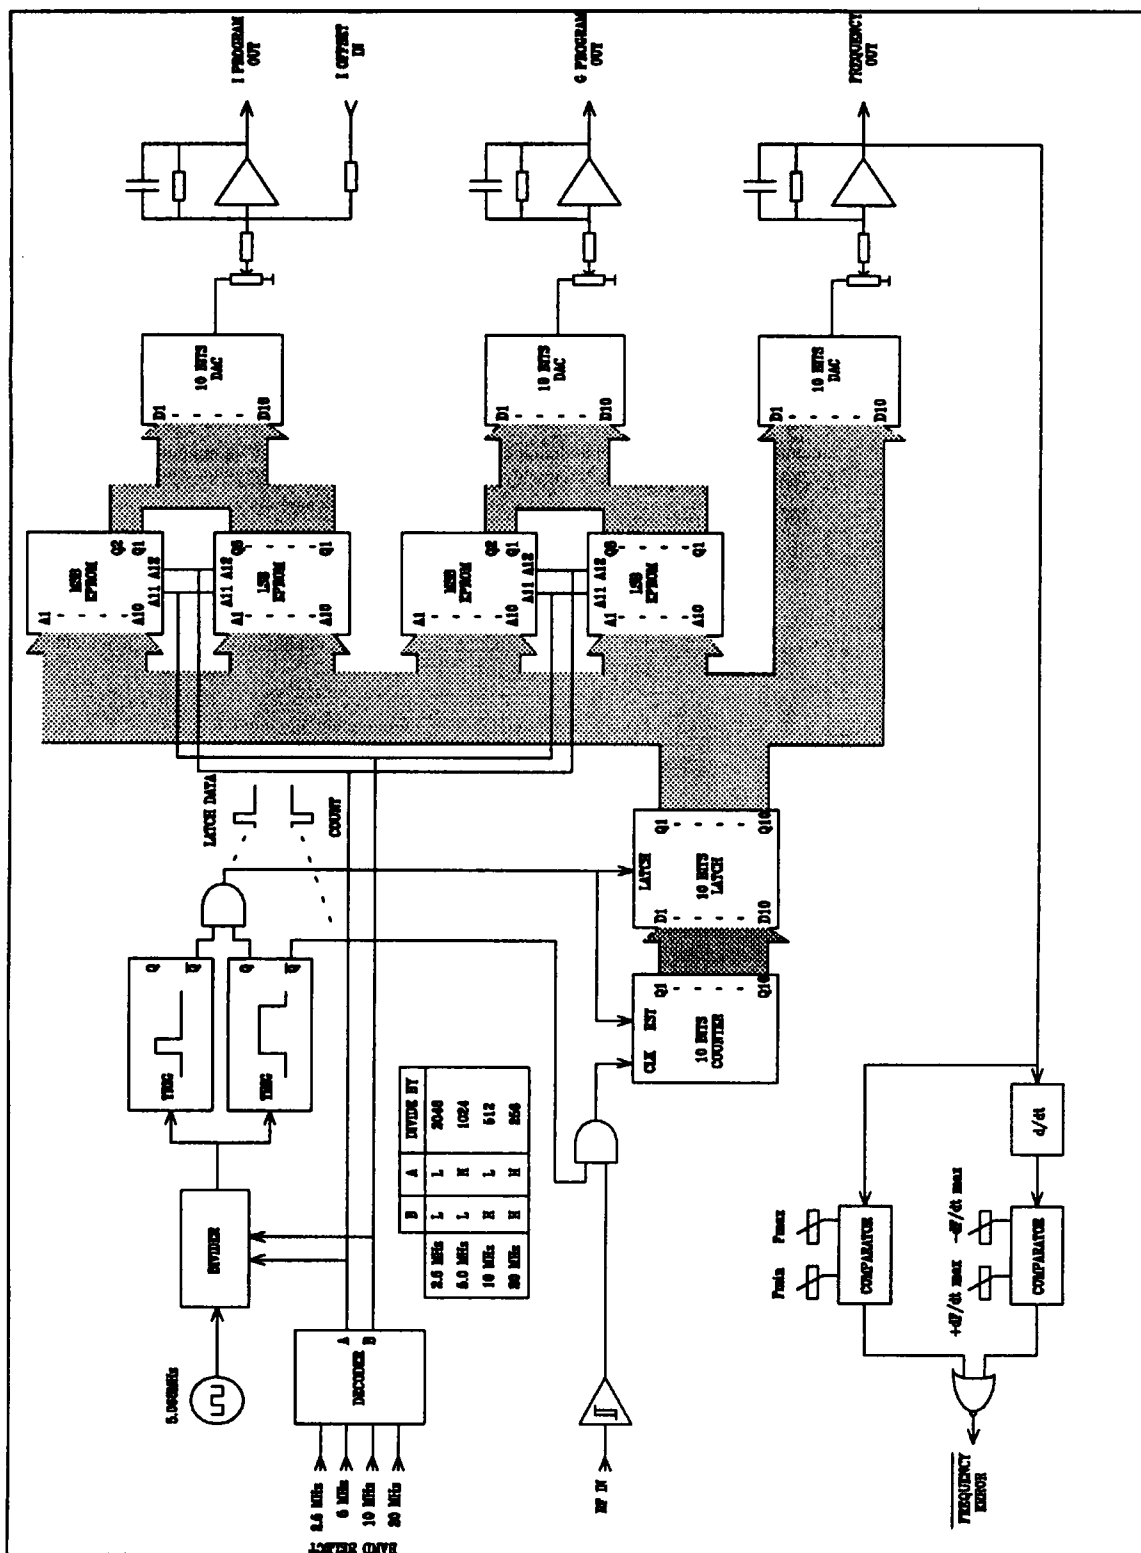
I PROGRAM OUT

I OFFSET IN

G PROGRAM OUT

FREQUENCY OUT

10 BITS DAC
D1 D10

10 BITS DAC
D1 D10

10 BITS DAC
D1 D10

MSB EPROM
Q2 Q1
A1 A10 A11 A12

LSB EPROM
Q8 Q1
A1 A10 A11 A12

MSB EPROM
Q2 Q1
A1 A10 A11 A12

LSB EPROM
Q8 Q1
A1 A10 A11 A12

LATCH DATA

COUNT

LATCH
10 BITS LATCH
Q1 Q10
D1 D10

Q $\overline{Q}$
TRIG

Q $\overline{Q}$
TRIG

CLK RST
10 BITS COUNTER
Q1 Q10

| | B | A | DIVIDE BY |
|---|---|---|---|
| 2.5 MHz | L | L | 2048 |
| 5.0 MHz | L | H | 1024 |
| 10 MHz | H | L | 512 |
| 20 MHz | H | H | 256 |

DIVIDER

5.000MHz

DECODER
A B

2.5 MHz
5 MHz
10 MHz
20 MHz
BAND SELECT

RF IN

d/dt

Fmin Fmax
COMPARATOR

+df/dt max -df/dt max
COMPARATOR

$\overline{\text{FREQUENCY ERROR}}$